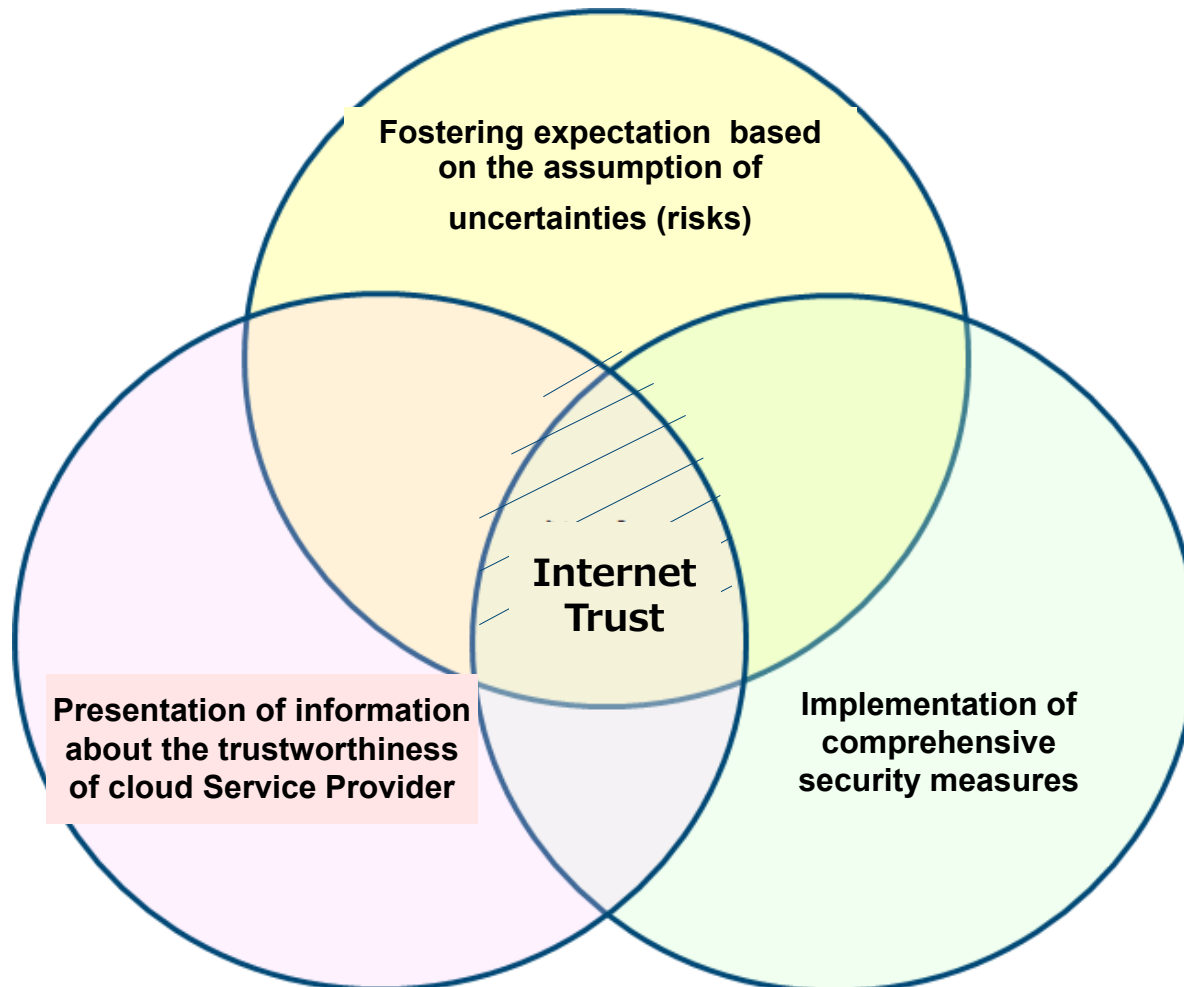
Fostering expectation based on the assumption of uncertainties (risks)

Internet Trust

Presentation of information about the trustworthiness of cloud Service Provider

Implementation of comprehensive security measures